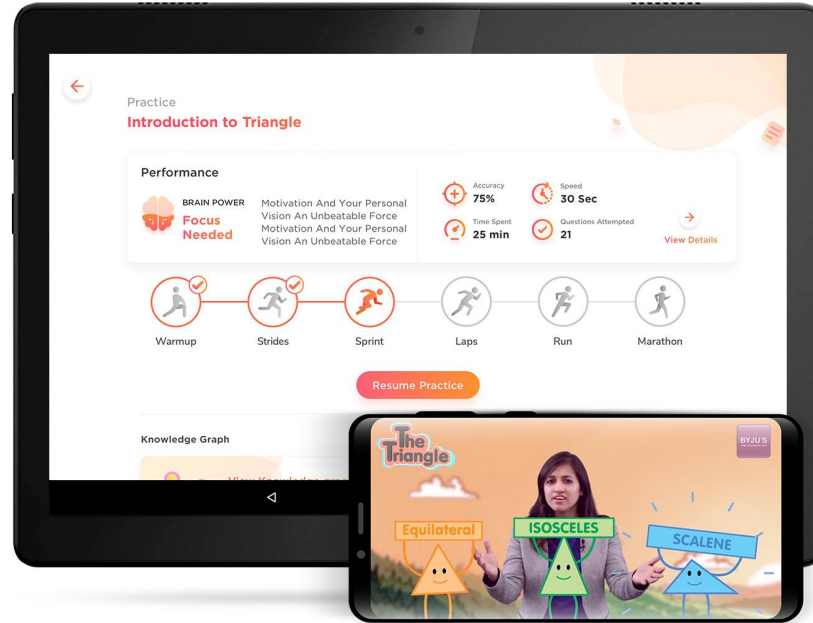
Practice
Introduction to Triangle

Performance

BRAIN POWER
Focus Needed

Motivation And Your Personal Vision An Unbeatable Force Motivation And Your Personal Vision An Unbeatable Force

Accuracy
75%

Speed
30 Sec

Time Spent
25 min

Questions Attempted
21

View Details

Warmup
Strides
Sprint
Laps
Run
Marathon

Resume Practice

Knowledge Graph

View Knowledge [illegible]

The Triangle

BYJU'S

Equilateral
ISOSCELES
SCALENE